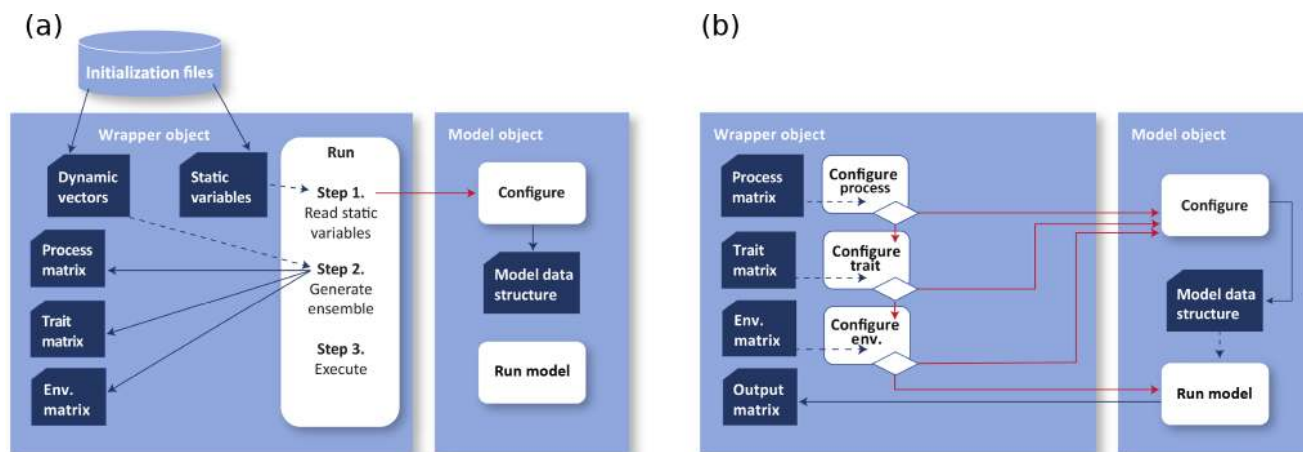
(a)

Initialization files

Wrapper object

Dynamic vectors

Static variables

Run

Step 1. Read static variables

Step 2. Generate ensemble

Step 3. Execute

Process matrix

Trait matrix

Env. matrix

Model object

Configure

Model data structure

Run model

(b)

Wrapper object

Process matrix

Configure process

Trait matrix

Configure trait

Env. matrix

Configure env.

Output matrix

Model object

Configure

Model data structure

Run model